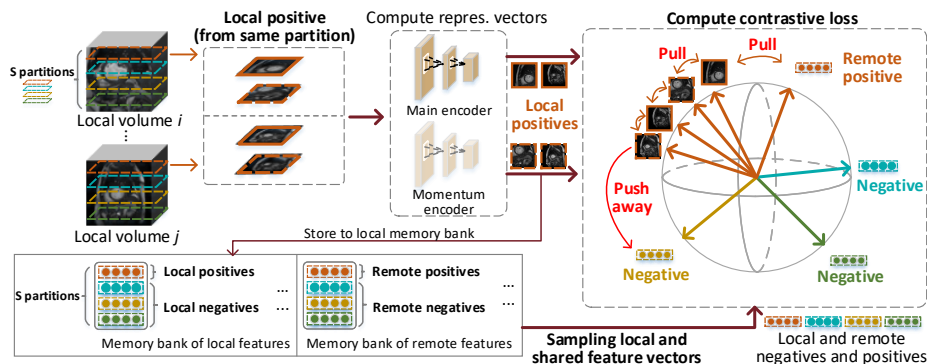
S partitions

Local volume $i$

⋮

Local volume $j$

Local positive (from same partition)

Compute repres. vectors

Main encoder

Momentum encoder

Local positives

Compute contrastive loss

Pull

Pull

Remote positive

Push away

Negative

Negative

Negative

Store to local memory bank

S partitions

Local positives

Local negatives

...

Memory bank of local features

Remote positives

Remote negatives

...

...

Memory bank of remote features

Sampling local and shared feature vectors

Local and remote negatives and positives